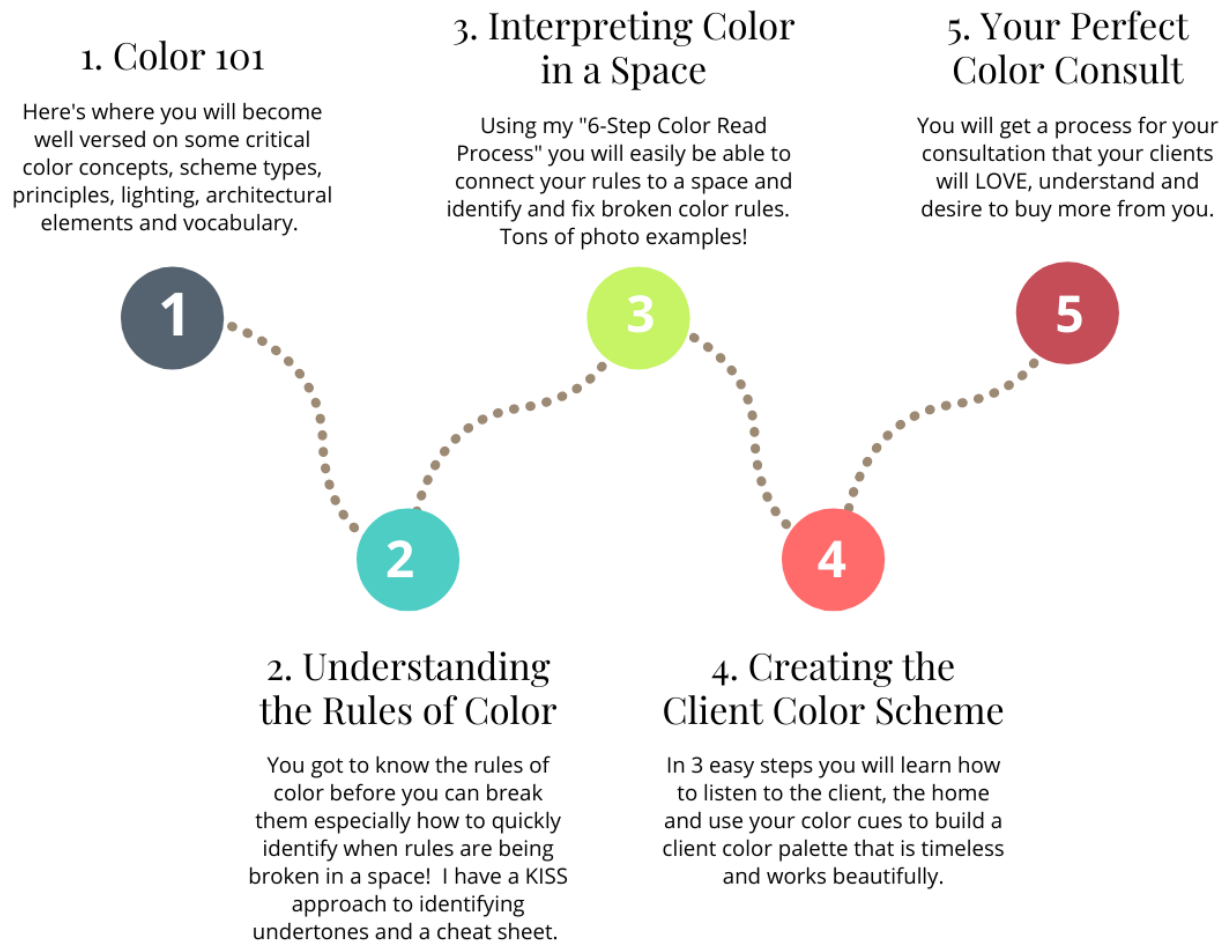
1. Color 101

Here's where you will become well versed on some critical color concepts, scheme types, principles, lighting, architectural elements and vocabulary.

3. Interpreting Color in a Space

Using my "6-Step Color Read Process" you will easily be able to connect your rules to a space and identify and fix broken color rules. Tons of photo examples!

5. Your Perfect Color Consult

You will get a process for your consultation that your clients will LOVE, understand and desire to buy more from you.

1

3

5

2

4

2. Understanding the Rules of Color

You got to know the rules of color before you can break them especially how to quickly identify when rules are being broken in a space! I have a KISS approach to identifying undertones and a cheat sheet.

4. Creating the Client Color Scheme

In 3 easy steps you will learn how to listen to the client, the home and use your color cues to build a client color palette that is timeless and works beautifully.